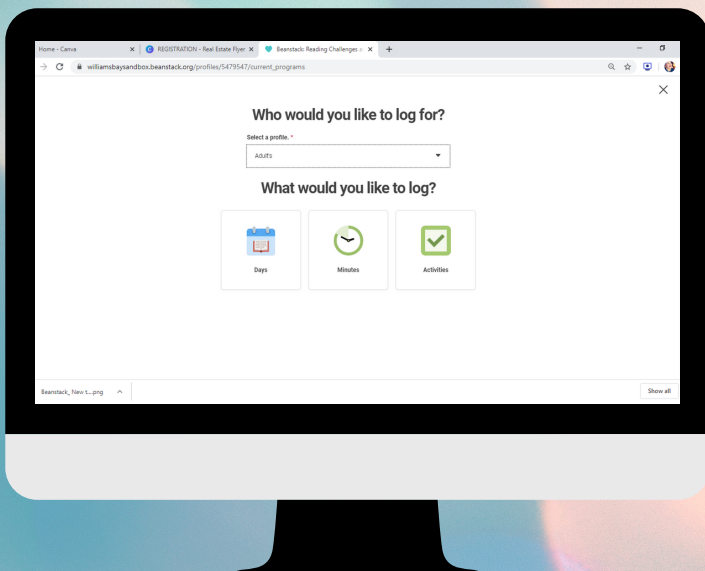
Home - Canva ×
REGISTRATION - Real Estate Flyer ×
Beanstack: Reading Challenges ×
+

williamsbaysandbox.beanstack.org/profiles/5479547/current_programs

Who would you like to log for?

Select a profile. *

Adult's

What would you like to log?

Days

Minutes

Activities

Beanstack_New t....png

Show all